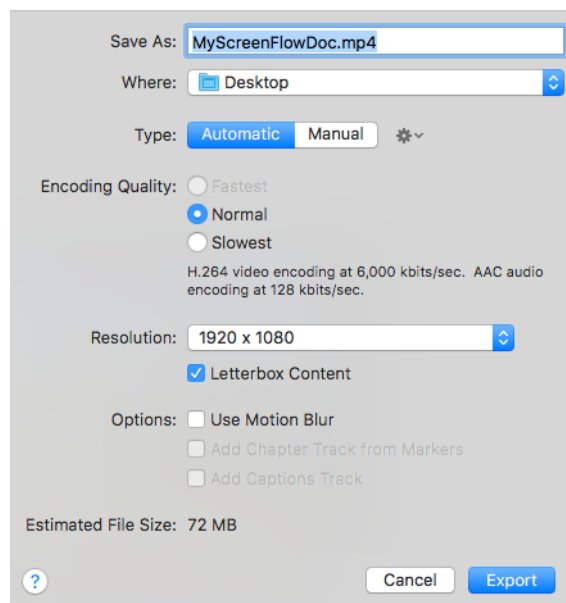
Save As: MyScreenFlowDoc.mp4

Where: Desktop

Type: Automatic Manual

Encoding Quality: Fastest
Normal
Slowest

H.264 video encoding at 6,000 kbits/sec. AAC audio encoding at 128 kbits/sec.

Resolution: 1920 x 1080

Letterbox Content

Options: Use Motion Blur
Add Chapter Track from Markers
Add Captions Track

Estimated File Size: 72 MB

?

Cancel Export